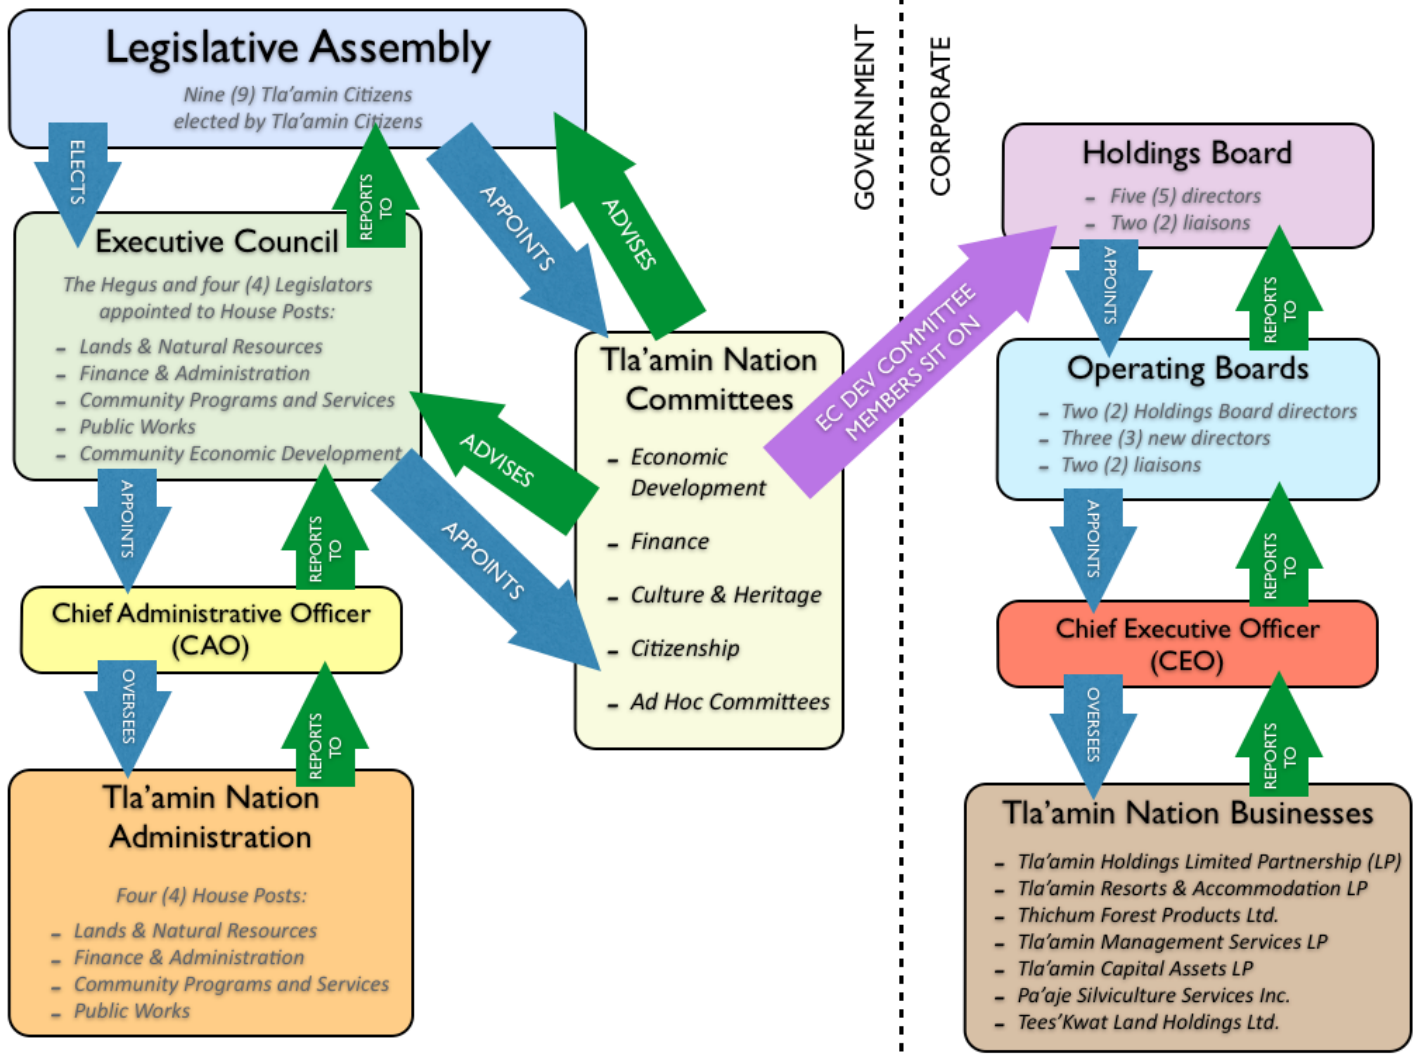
Legislative Assembly

Nine (9) Tla'amin Citizens elected by Tla'amin Citizens

ELECTS

REPORTS TO

APPOINTS

ADVISES

GOVERNMENT

CORPORATE

Executive Council

The Hegus and four (4) Legislators appointed to House Posts:

- Lands & Natural Resources
- Finance & Administration
- Community Programs and Services
- Public Works
- Community Economic Development

Tla'amin Nation Committees

- Economic Development
- Finance
- Culture & Heritage
- Citizenship
- Ad Hoc Committees

ADVISES

APPOINTS

EC DEV COMMITTEE MEMBERS SIT ON

Holdings Board

- Five (5) directors
- Two (2) liaisons

APPOINTS

REPORTS TO

Operating Boards

- Two (2) Holdings Board directors
- Three (3) new directors
- Two (2) liaisons

APPOINTS

REPORTS TO

Chief Administrative Officer (CAO)

APPOINTS

REPORTS TO

OVERSEES

REPORTS TO

Chief Executive Officer (CEO)

OVERSEES

REPORTS TO

Tla'amin Nation Administration

Four (4) House Posts:

- Lands & Natural Resources
- Finance & Administration
- Community Programs and Services
- Public Works

Tla'amin Nation Businesses

- Tla'amin Holdings Limited Partnership (LP)
- Tla'amin Resorts & Accommodation LP
- Thichum Forest Products Ltd.
- Tla'amin Management Services LP
- Tla'amin Capital Assets LP
- Pa'aje Silviculture Services Inc.
- Tees'Kwat Land Holdings Ltd.